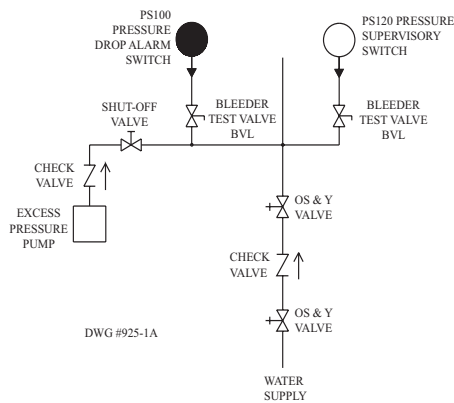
PS100
PRESSURE
DROP ALARM
SWITCH

PS120 PRESSURE
SUPERVISORY
SWITCH

SHUT-OFF
VALVE

BLEEDER
TEST VALVE
BVL

BLEEDER
TEST VALVE
BVL

CHECK
VALVE

EXCESS
PRESSURE
PUMP

OS & Y
VALVE

CHECK
VALVE

OS & Y
VALVE

DWG #925-1A

WATER
SUPPLY